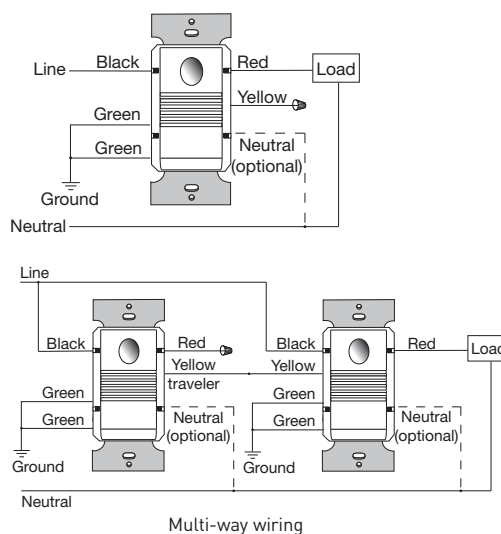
Line
Black
Red
Load
Yellow
Green
Green
Neutral (optional)
Ground
Neutral

Line
Black
Red
Yellow traveler
Black
Yellow
Red
Load
Green
Green
Neutral (optional)
Ground
Green
Green
Neutral (optional)
Ground
Neutral

Multi-way wiring